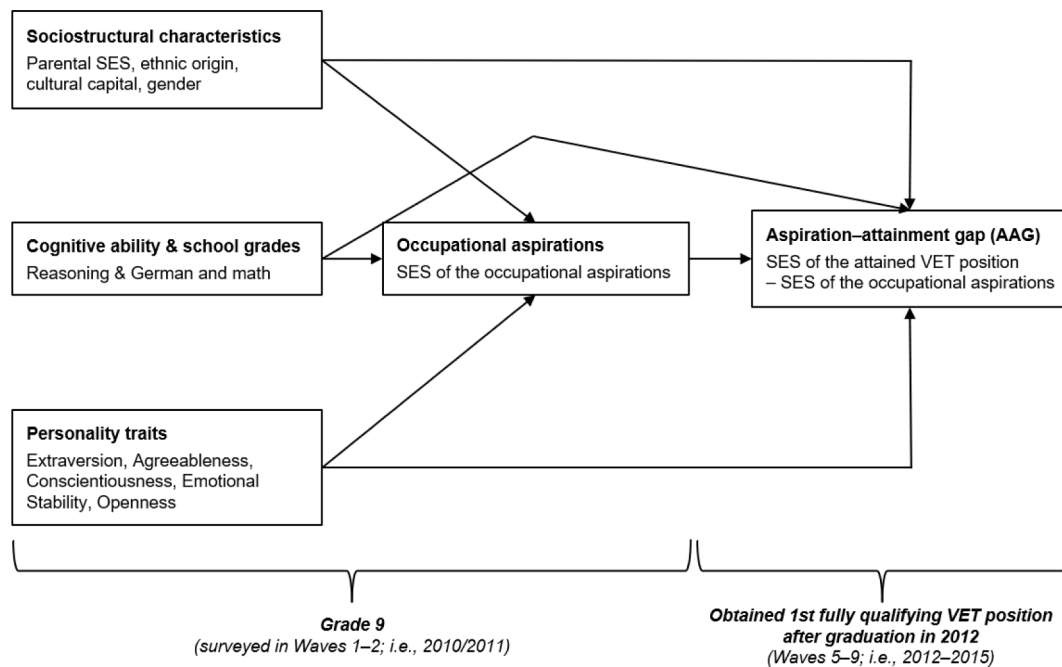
**Sociostructural characteristics**
Parental SES, ethnic origin, cultural capital, gender

**Cognitive ability & school grades**
Reasoning & German and math

**Occupational aspirations**
SES of the occupational aspirations

**Aspiration–attainment gap (AAG)**
SES of the attained VET position – SES of the occupational aspirations

**Personality traits**
Extraversion, Agreeableness, Conscientiousness, Emotional Stability, Openness

***Grade 9***
*(surveyed in Waves 1–2; i.e., 2010/2011)*

***Obtained 1st fully qualifying VET position after graduation in 2012***
*(Waves 5–9; i.e., 2012–2015)*